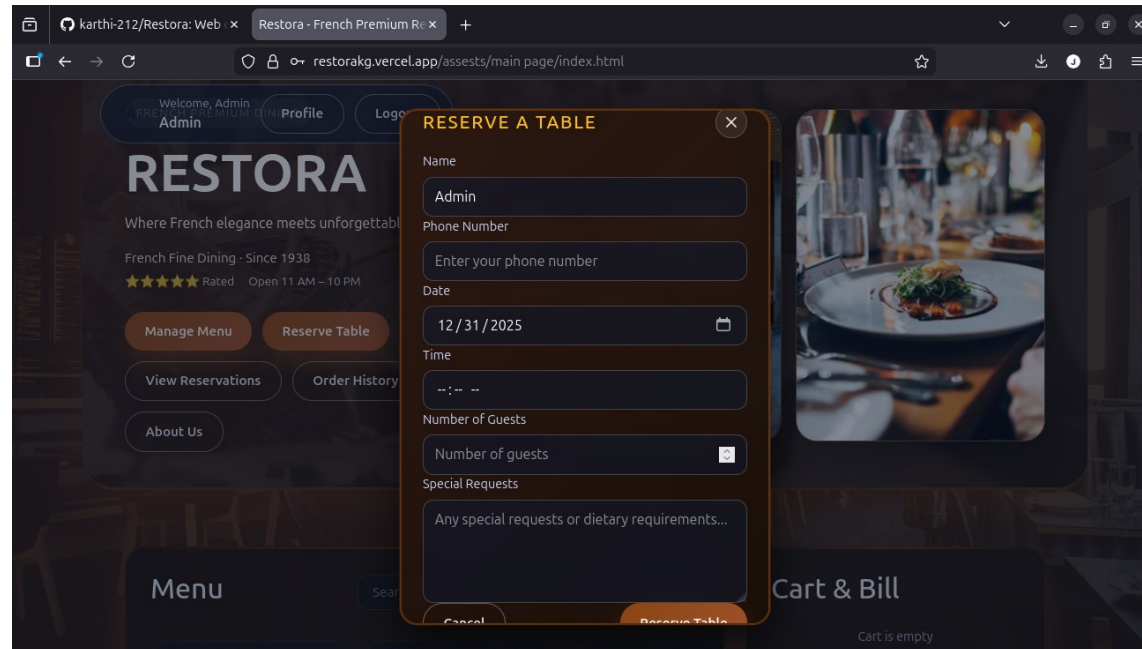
karthi-212/Restora: Web
Restora - French Premium Re
restorakg.vercel.app/assests/main page/index.html

Welcome, Admin
Admin
FRENCH PREMIUM DINI
Profile
Logo

RESTORA

Where French elegance meets unforgettabl

French Fine Dining · Since 1938
★★★★★ Rated Open 11 AM – 10 PM

Manage Menu
Reserve Table
View Reservations
Order History
About Us

RESERVE A TABLE
×

Name
Admin

Phone Number
Enter your phone number

Date
12/31/2025

Time
--:-- --

Number of Guests
Number of guests

Special Requests
Any special requests or dietary requirements...

Cancel
Reserve Table

Menu
Sear

Cart & Bill
Cart is empty